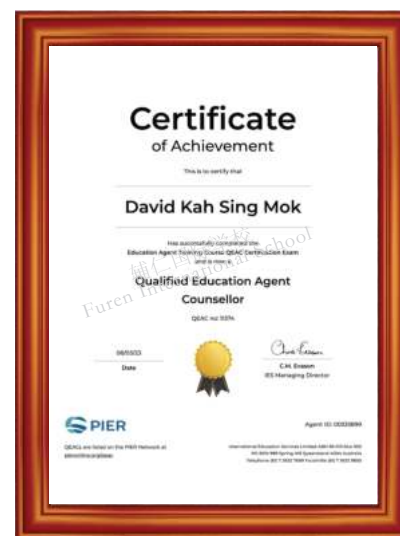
Certificate
of Achievement

This is to certify that

David Kah Sing Mok

Has successfully completed the
Education Agent Training Course QEAC Certification Exam
and is now a

Qualified Education Agent
Counsellor

QEAC no: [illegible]

輔仁國際學校
Furen International School

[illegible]
Date

C.M. Evason
C.M. Evason
IES Managing Director

PIER

Agent ID: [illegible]

QEACs are listed on the PIER Network at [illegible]

International Education Services Limited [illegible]